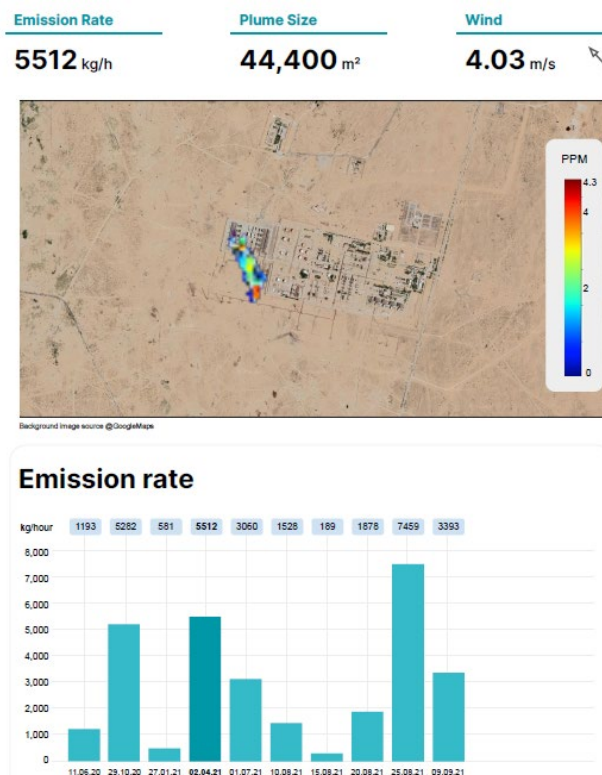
Emission Rate
5512 kg/h

Plume Size
44,400 m²

Wind
4.03 m/s

PPM
4.3
4
2
0

Background image source @GoogleMaps

Emission rate

kg/hour

1193 5282 581 5512 3060 1528 189 1878 7459 3393

8,000
7,000
6,000
5,000
4,000
3,000
2,000
1,000
0

11.06.20 29.10.20 27.01.21 02.04.21 01.07.21 10.08.21 15.08.21 20.08.21 25.08.21 09.09.21